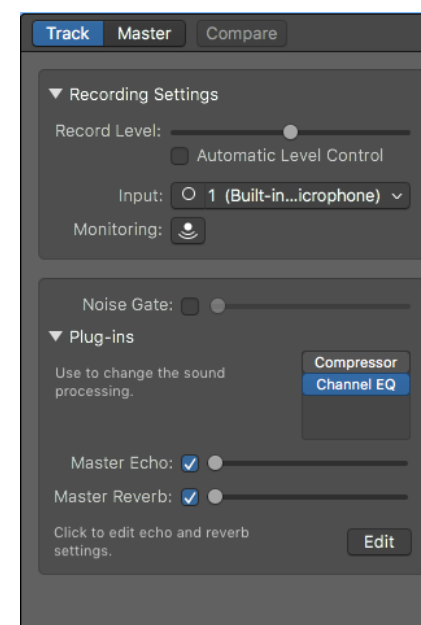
Track Master Compare

▼ Recording Settings

Record Level:

Automatic Level Control

Input: 1 (Built-in...icrophone)

Monitoring:

Noise Gate:

▼ Plug-ins

Use to change the sound processing.

Compressor
Channel EQ

Master Echo:

Master Reverb:

Click to edit echo and reverb settings.

Edit